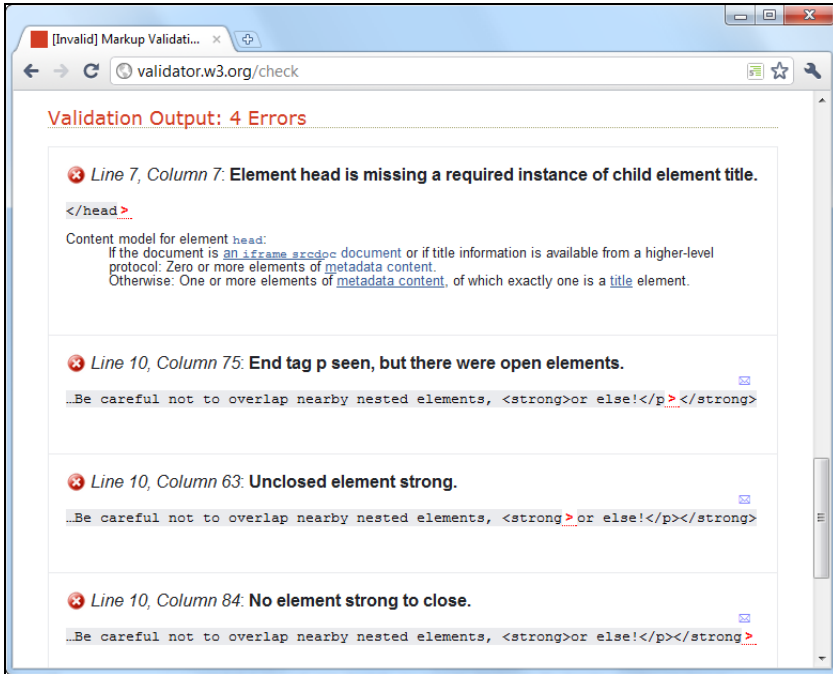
[Invalid] Markup Validati... ×

validator.w3.org/check

Validation Output: 4 Errors

Line 7, Column 7: Element head is missing a required instance of child element title.

</head>

Content model for element head:
If the document is an iframe srcdoc document or if title information is available from a higher-level protocol: Zero or more elements of metadata content.
Otherwise: One or more elements of metadata content, of which exactly one is a title element.

Line 10, Column 75: End tag p seen, but there were open elements.

…Be careful not to overlap nearby nested elements, <strong>or else!</p></strong>

Line 10, Column 63: Unclosed element strong.

…Be careful not to overlap nearby nested elements, <strong>or else!</p></strong>

Line 10, Column 84: No element strong to close.

…Be careful not to overlap nearby nested elements, <strong>or else!</p></strong>